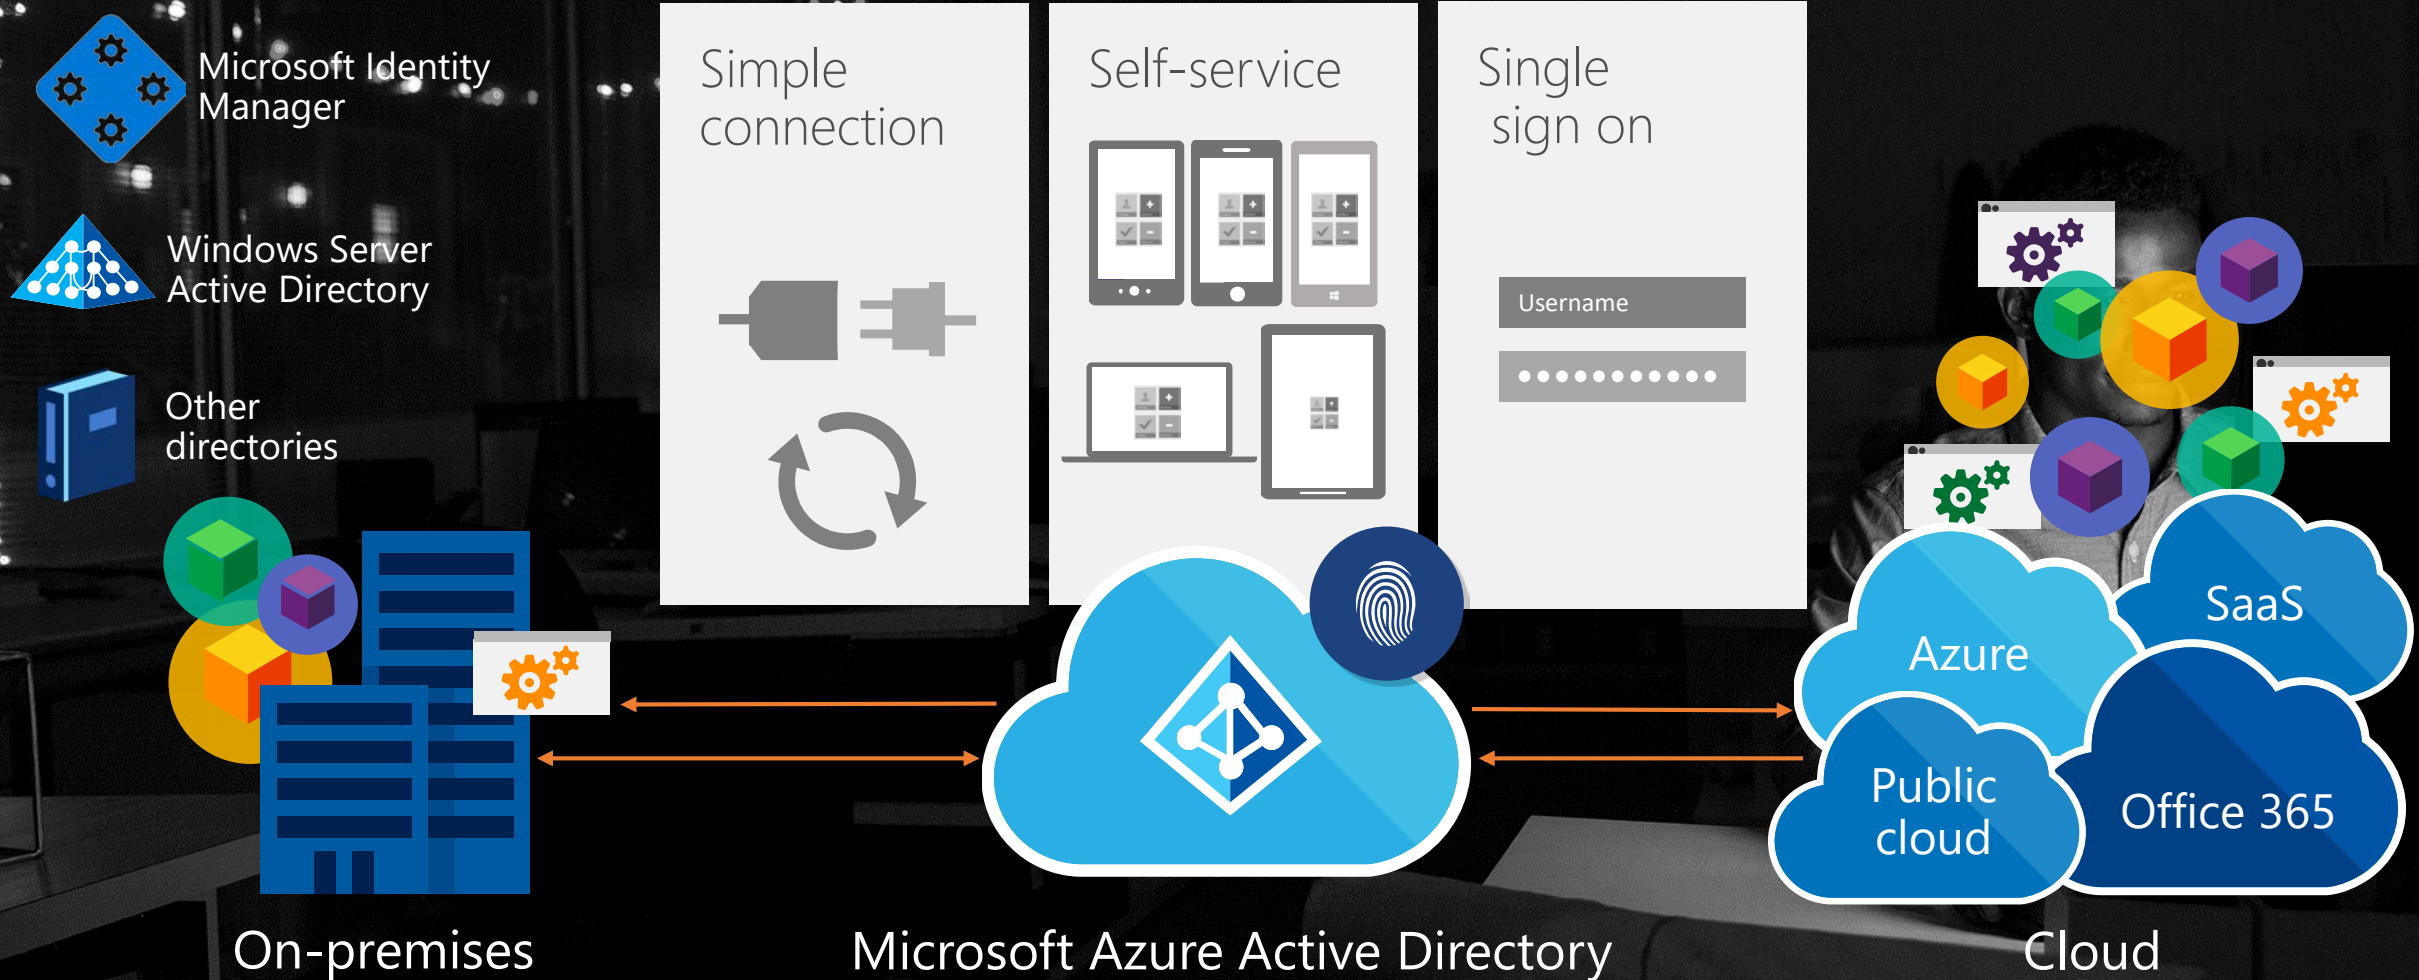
Microsoft Identity Manager

Windows Server Active Directory

Other directories

Simple connection

Self-service

Single sign on

Username

●●●●●●●●●●●

Azure

SaaS

Public cloud

Office 365

On-premises

Microsoft Azure Active Directory

Cloud